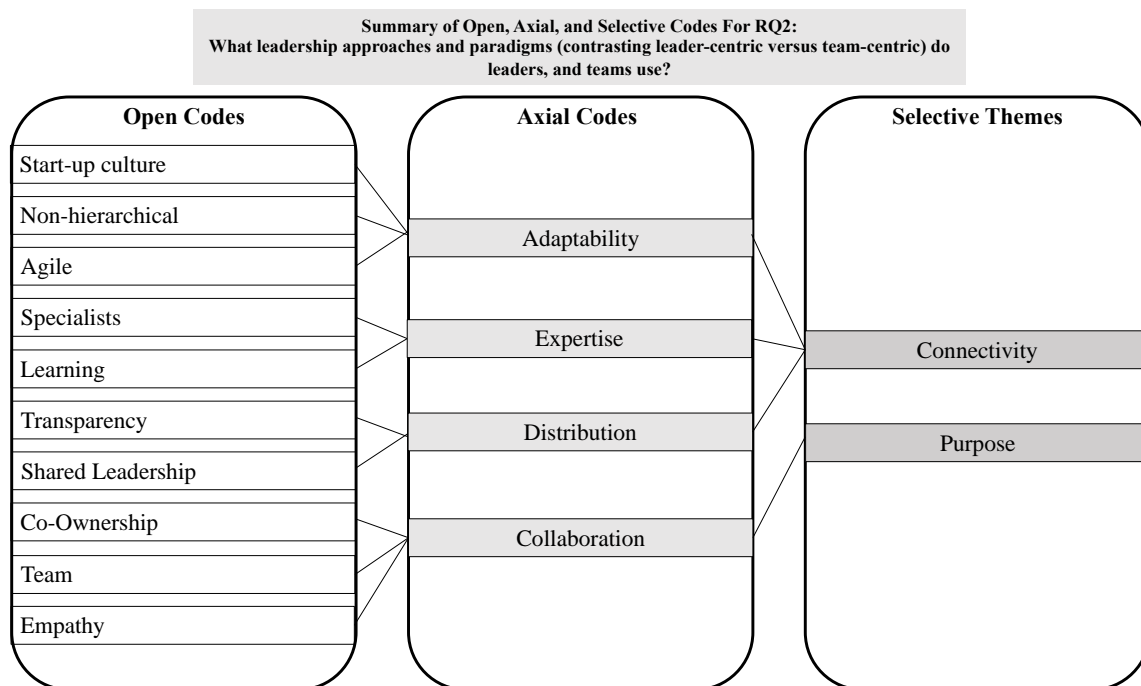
Summary of Open, Axial, and Selective Codes For RQ2:
What leadership approaches and paradigms (contrasting leader-centric versus team-centric) do leaders, and teams use?

Open Codes

Start-up culture

Non-hierarchical

Agile

Specialists

Learning

Transparency

Shared Leadership

Co-Ownership

Team

Empathy

Axial Codes

Adaptability

Expertise

Distribution

Collaboration

Selective Themes

Connectivity

Purpose